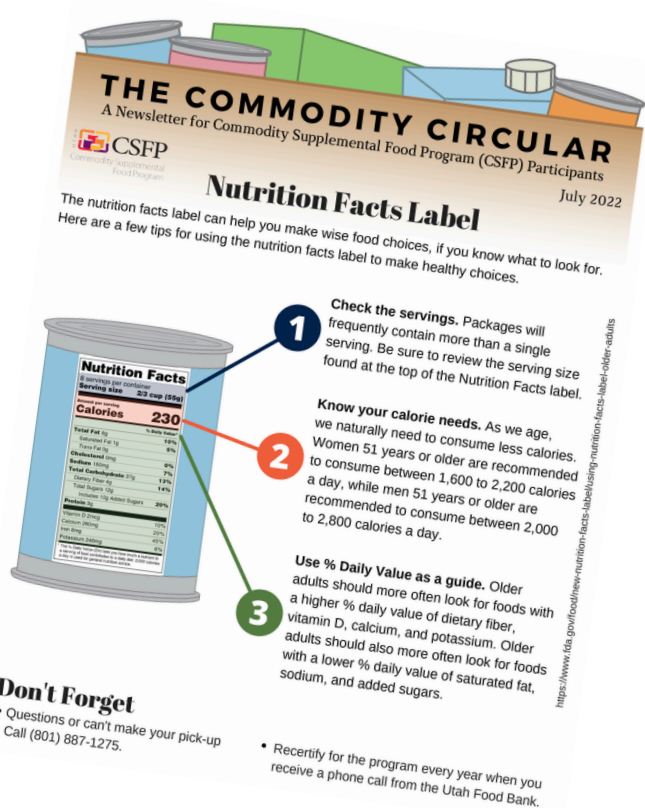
THE COMMODITY CIRCULAR
A Newsletter for Commodity Supplemental Food Program (CSFP) Participants

CSFP
Commodity Supplemental Food Program

July 2022

Nutrition Facts Label

The nutrition facts label can help you make wise food choices, if you know what to look for. Here are a few tips for using the nutrition facts label to make healthy choices.

Nutrition Facts
8 servings per container
Serving size 2/3 cup (55g)
Amount per serving
Calories 230
% Daily Value*
Total Fat 8g 10%
Saturated Fat 1g 5%
Trans Fat 0g
Cholesterol 0mg 0%
Sodium 160mg 7%
Total Carbohydrate 37g 13%
Dietary Fiber 4g 14%
Total Sugars 12g
Includes 10g Added Sugars 20%
Protein 3g
Vitamin D 2mcg 10%
Calcium 260mg 20%
Iron 8mg 45%
Potassium 240mg 6%
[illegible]

1
Check the servings. Packages will frequently contain more than a single serving. Be sure to review the serving size found at the top of the Nutrition Facts label.

2
Know your calorie needs. As we age, we naturally need to consume less calories. Women 51 years or older are recommended to consume between 1,600 to 2,200 calories a day, while men 51 years or older are recommended to consume between 2,000 to 2,800 calories a day.

3
Use % Daily Value as a guide. Older adults should more often look for foods with a higher % daily value of dietary fiber, vitamin D, calcium, and potassium. Older adults should also more often look for foods with a lower % daily value of saturated fat, sodium, and added sugars.

https://www.fda.gov/food/new-nutrition-facts-label/using-nutrition-facts-label-older-adults

Don't Forget
• Questions or can't make your pick-up Call (801) 887-1275.

• Recertify for the program every year when you receive a phone call from the Utah Food Bank.